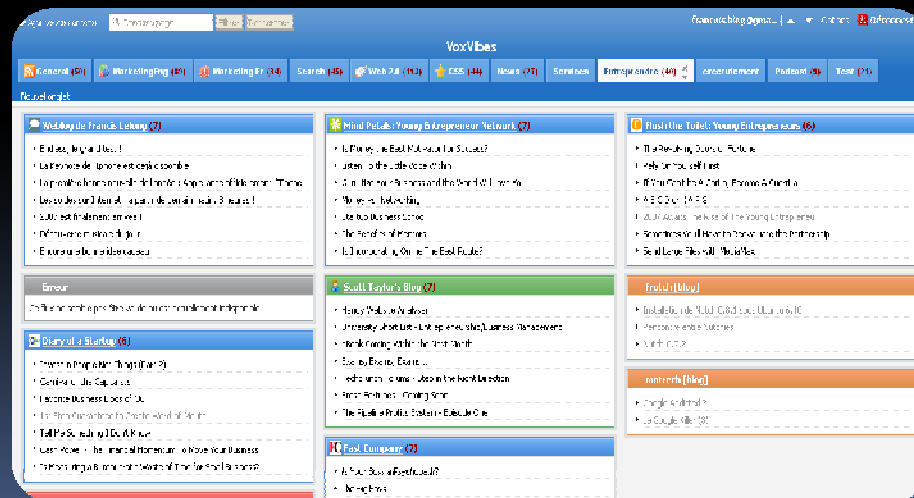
VoxVibes

General (52) | MarketingFeg (16) | Marketing Fr (34) | Search (45) | Web 2.0 (193) | CSS (44) | News (77) | Services | Entreprendre (40) | Amusement | Podcast (9) | Test (21)

Nouvel onglet

Weblog de Francis Lelong (7)

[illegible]

Mind Petals: Young Entrepreneur Network (7)

Is Money the Best Motivation for Success?
Listen to the Little Voice Within
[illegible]
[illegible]
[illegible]
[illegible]
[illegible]

Flush The Toilet: Young Entrepreneurs (6)

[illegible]

Erreur

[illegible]

Scott Taylor's Blog (7)

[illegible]

Diary of a Startup (6)

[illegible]

Fast Company (7)

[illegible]

Fredzik [blog]

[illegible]

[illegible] [blog]

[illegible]